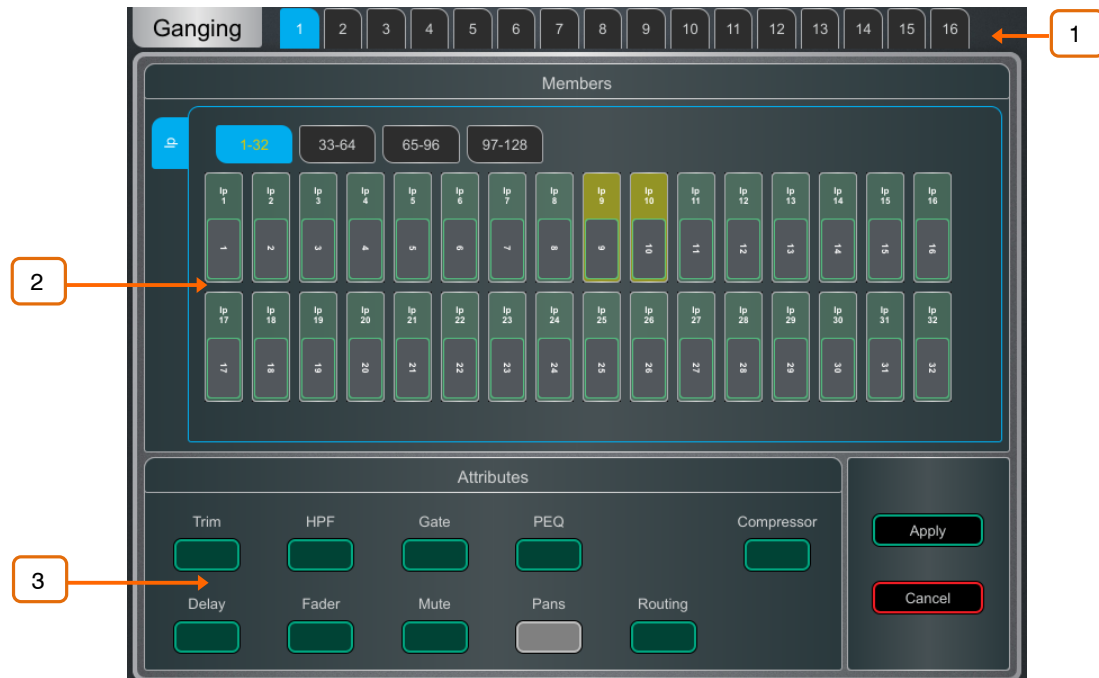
Ganging

1 2 3 4 5 6 7 8 9 10 11 12 13 14 15 16

1

Members

1-32 33-64 65-96 97-128

Ip 1 | 1
Ip 2 | 2
Ip 3 | 3
Ip 4 | 4
Ip 5 | 5
Ip 6 | 6
Ip 7 | 7
Ip 8 | 8
Ip 9 | 9
Ip 10 | 10
Ip 11 | 11
Ip 12 | 12
Ip 13 | 13
Ip 14 | 14
Ip 15 | 15
Ip 16 | 16

Ip 17 | 17
Ip 18 | 18
Ip 19 | 19
Ip 20 | 20
Ip 21 | 21
Ip 22 | 22
Ip 23 | 23
Ip 24 | 24
Ip 25 | 25
Ip 26 | 26
Ip 27 | 27
Ip 28 | 28
Ip 29 | 29
Ip 30 | 30
Ip 31 | 31
Ip 32 | 32

2

Attributes

Trim HPF Gate PEQ Compressor

Delay Fader Mute Pans Routing

Apply

Cancel

3